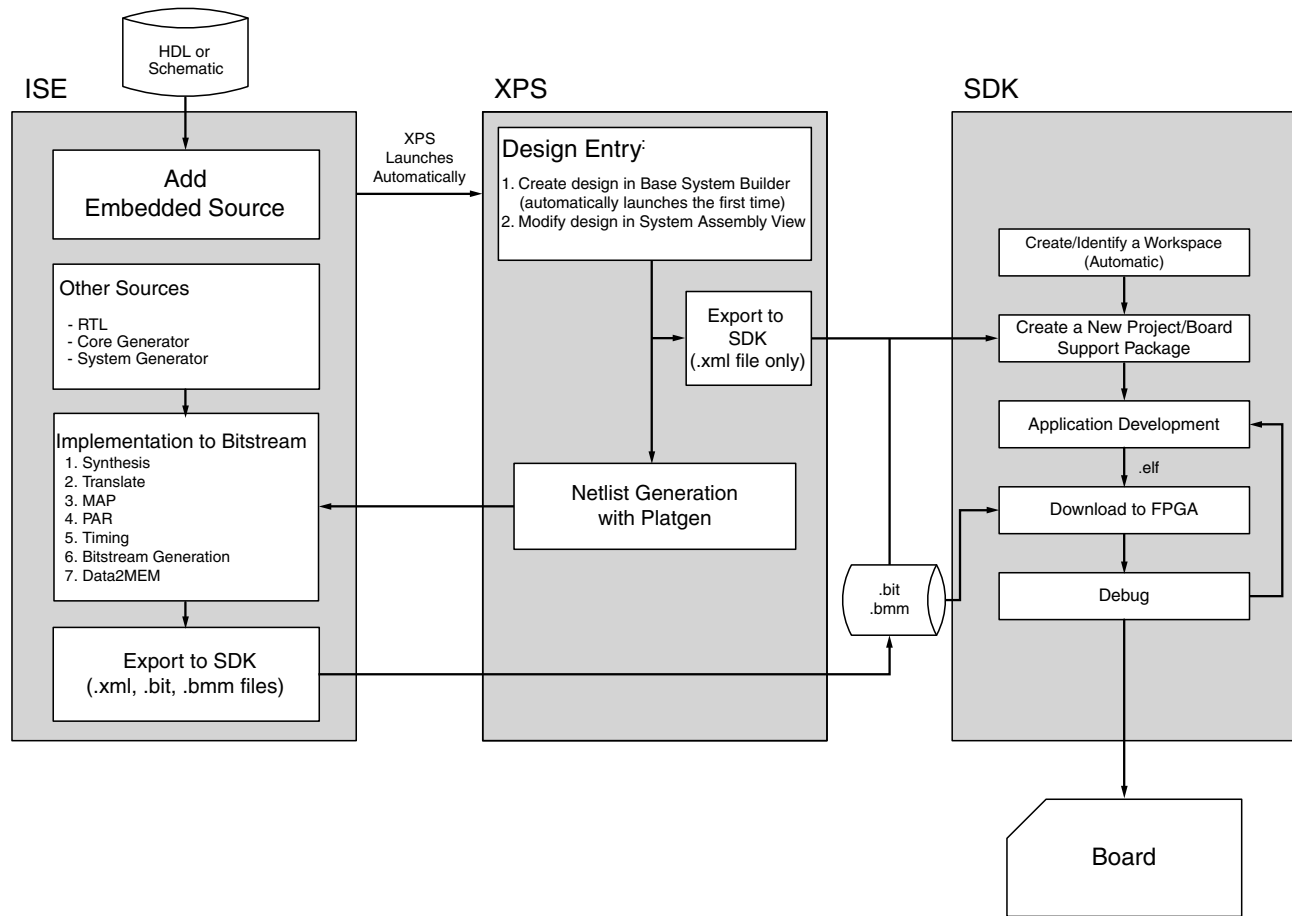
HDL or Schematic

ISE

Add Embedded Source

Other Sources

- RTL
- Core Generator
- System Generator

Implementation to Bitstream
1. Synthesis
2. Translate
3. MAP
4. PAR
5. Timing
6. Bitstream Generation
7. Data2MEM

Export to SDK
(.xml, .bit, .bmm files)

XPS Launches Automatically

XPS

Design Entry:
1. Create design in Base System Builder (automatically launches the first time)
2. Modify design in System Assembly View

Export to SDK
(.xml file only)

Netlist Generation with Platgen

.bit
.bmm

SDK

Create/Identify a Workspace (Automatic)

Create a New Project/Board Support Package

Application Development

.elf

Download to FPGA

Debug

Board